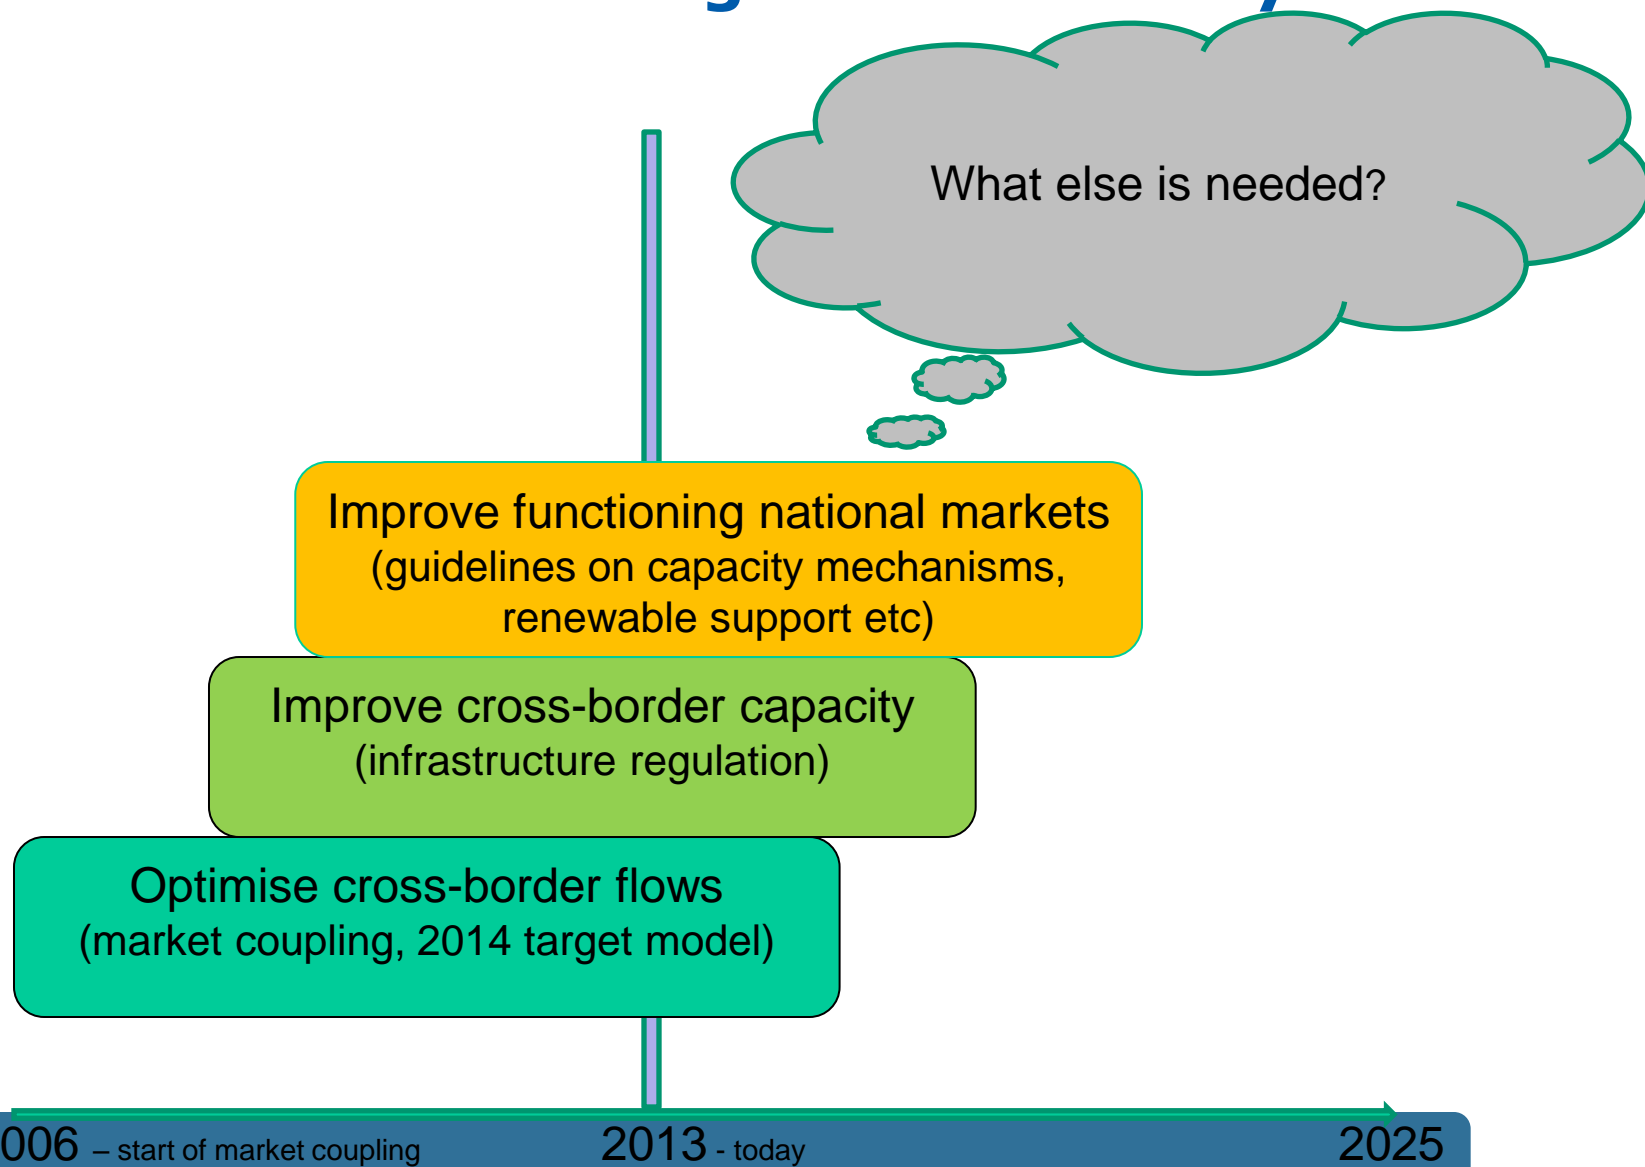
What else is needed?

Improve functioning national markets
(guidelines on capacity mechanisms, renewable support etc)

Improve cross-border capacity
(infrastructure regulation)

Optimise cross-border flows
(market coupling, 2014 target model)

006 – start of market coupling 2013 - today 2025